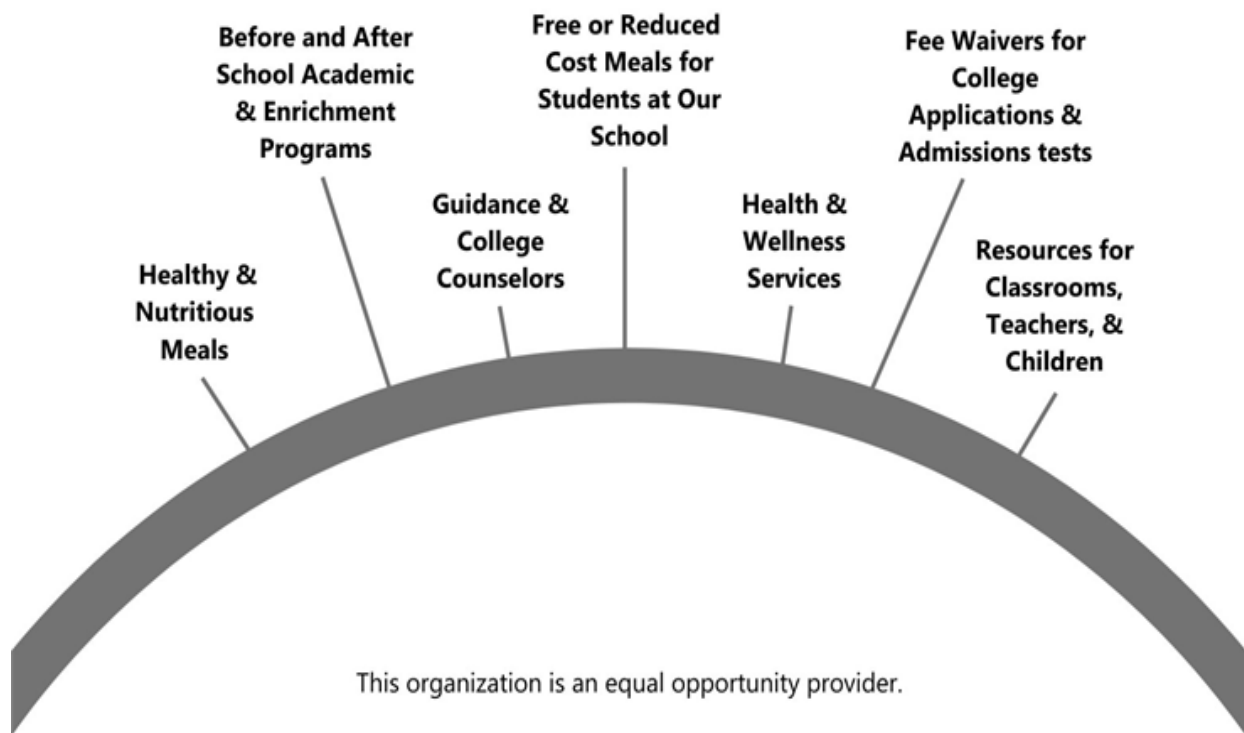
Healthy & Nutritious Meals

Before and After School Academic & Enrichment Programs

Guidance & College Counselors

Free or Reduced Cost Meals for Students at Our School

Health & Wellness Services

Fee Waivers for College Applications & Admissions tests

Resources for Classrooms, Teachers, & Children

This organization is an equal opportunity provider.